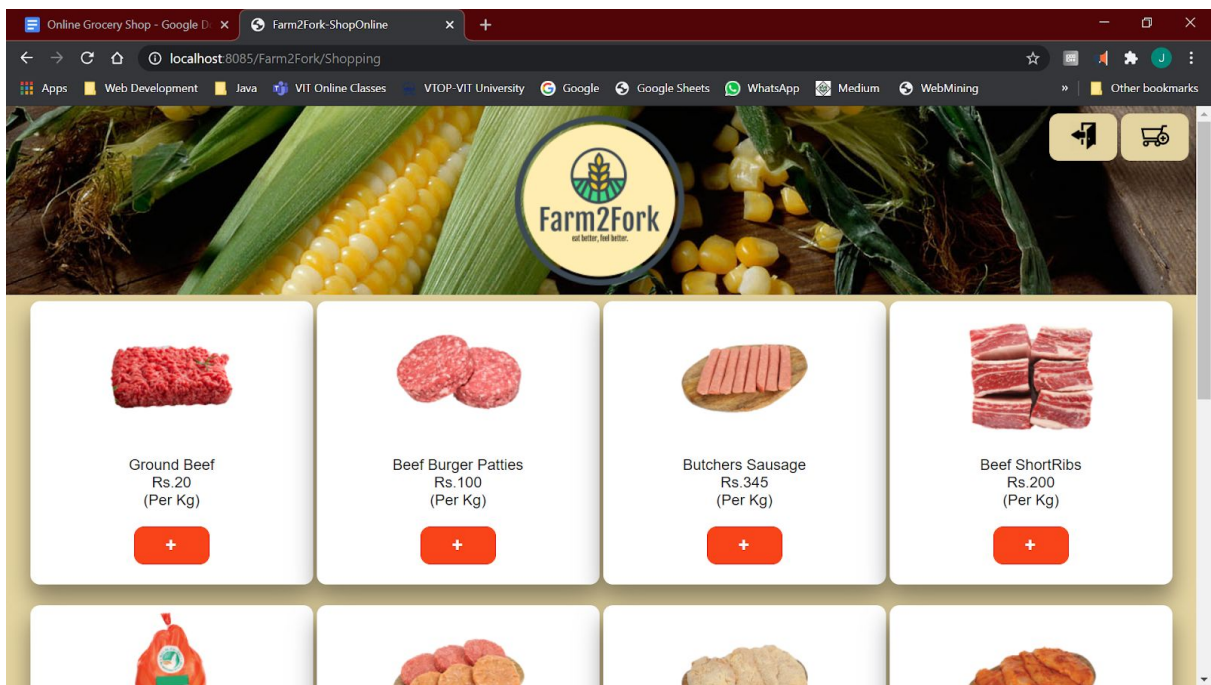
Online Grocery Shop - Google D ×
Farm2Fork-ShopOnline ×
+

localhost:8085/Farm2Fork/Shopping

Apps | Web Development | Java | VIT Online Classes | VTOP-VIT University | Google | Google Sheets | WhatsApp | Medium | WebMining | » | Other bookmarks

Farm2Fork
eat better, feel better.

Ground Beef
Rs.20
(Per Kg)
+

Beef Burger Patties
Rs.100
(Per Kg)
+

Butchers Sausage
Rs.345
(Per Kg)
+

Beef ShortRibs
Rs.200
(Per Kg)
+